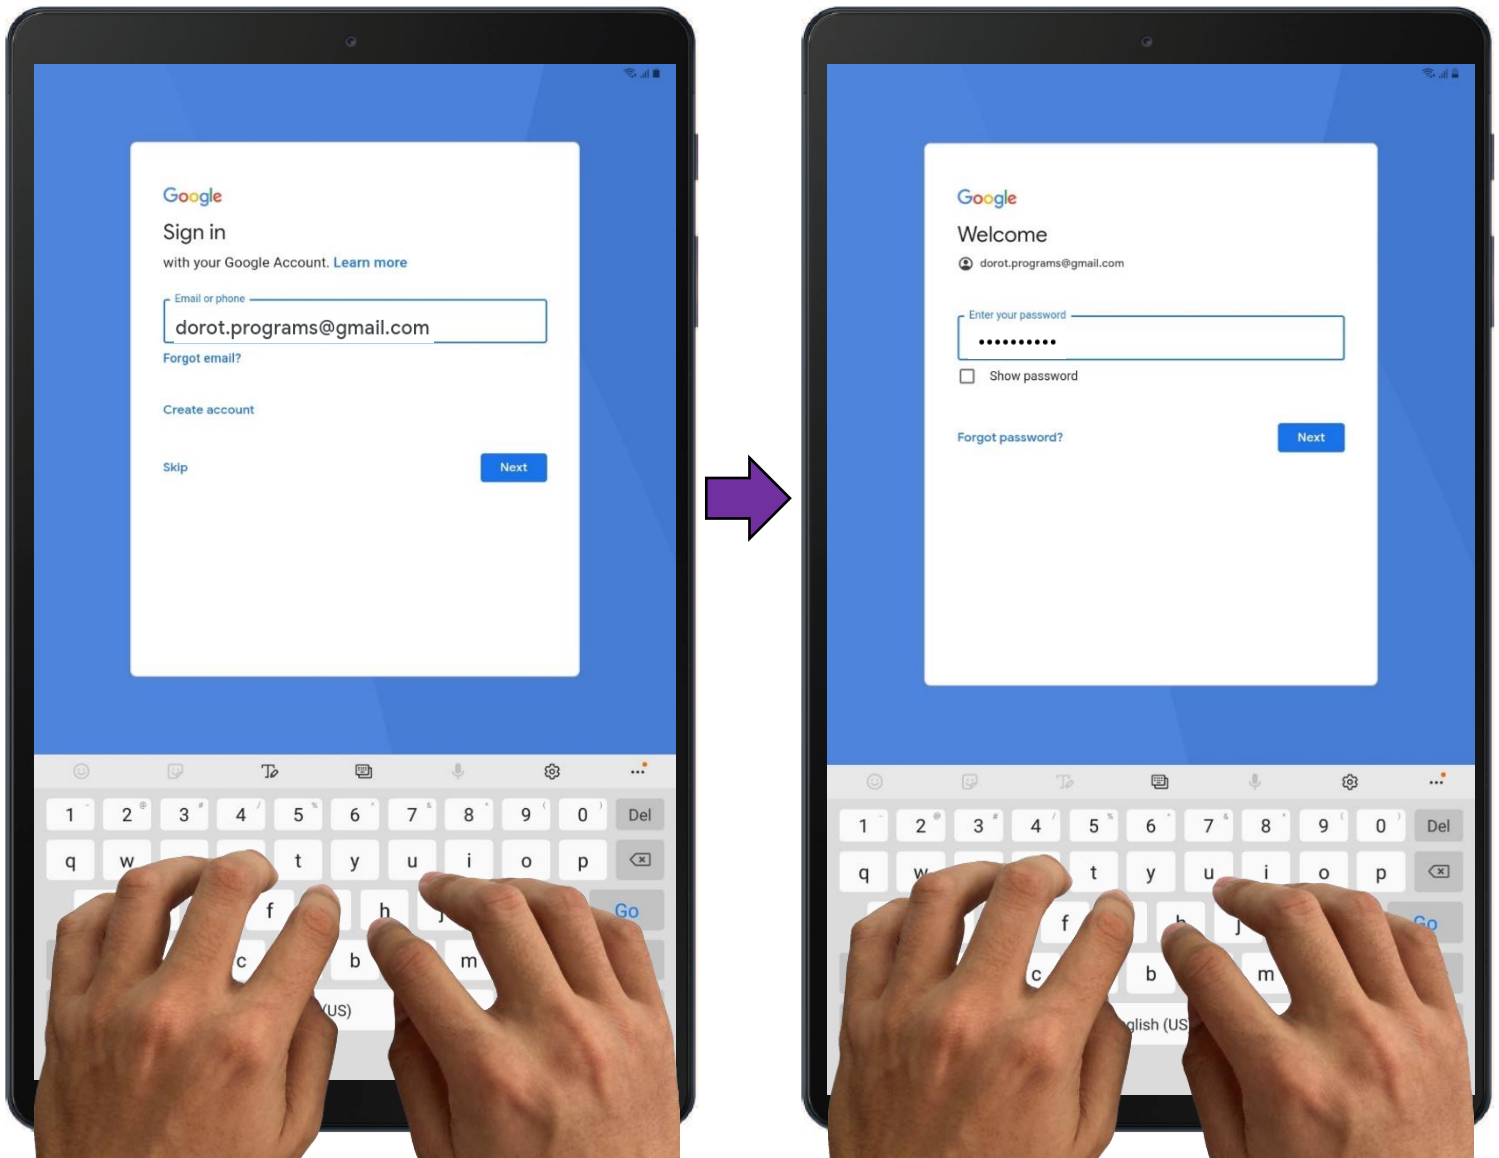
Google
Sign in
with your Google Account. Learn more

Email or phone
dorot.programs@gmail.com
Forgot email?

Create account

Skip
Next

1 2 3 4 5 6 7 8 9 0 Del
q w t y u i o p
f h j Go
c b m
(US)

Google
Welcome
dorot.programs@gmail.com

Enter your password
••••••••••
Show password

Forgot password?
Next

1 2 3 4 5 6 7 8 9 0 Del
q w t y u i o p
f h j Go
c b m
glish (US